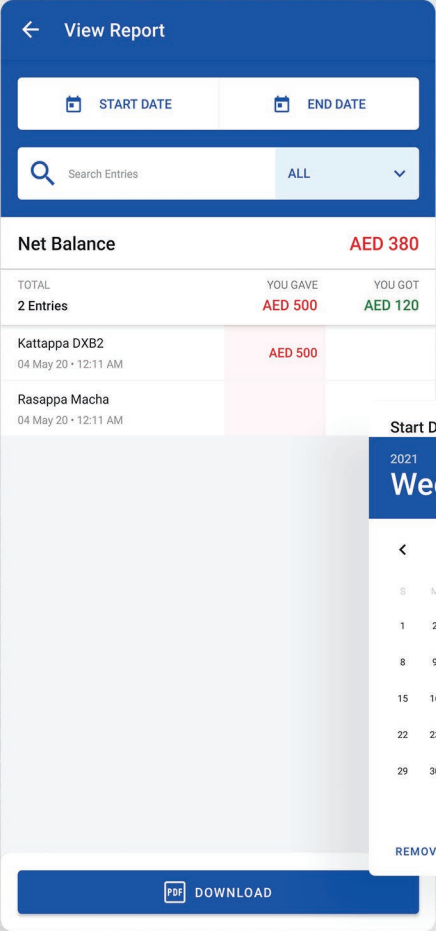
View Report

START DATE

END DATE

Search Entries

ALL

Net Balance

AED 380

TOTAL
2 Entries

YOU GAVE
AED 500

YOU GOT
AED 120

Kattappa DXB2
04 May 20 • 12:11 AM

AED 500

Rasappa Macha
04 May 20 • 12:11 AM

Start D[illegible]

2021
We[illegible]

S M

1 2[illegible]

8 9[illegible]

15 1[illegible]

22 2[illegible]

29 3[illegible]

REMOV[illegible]

PDF DOWNLOAD